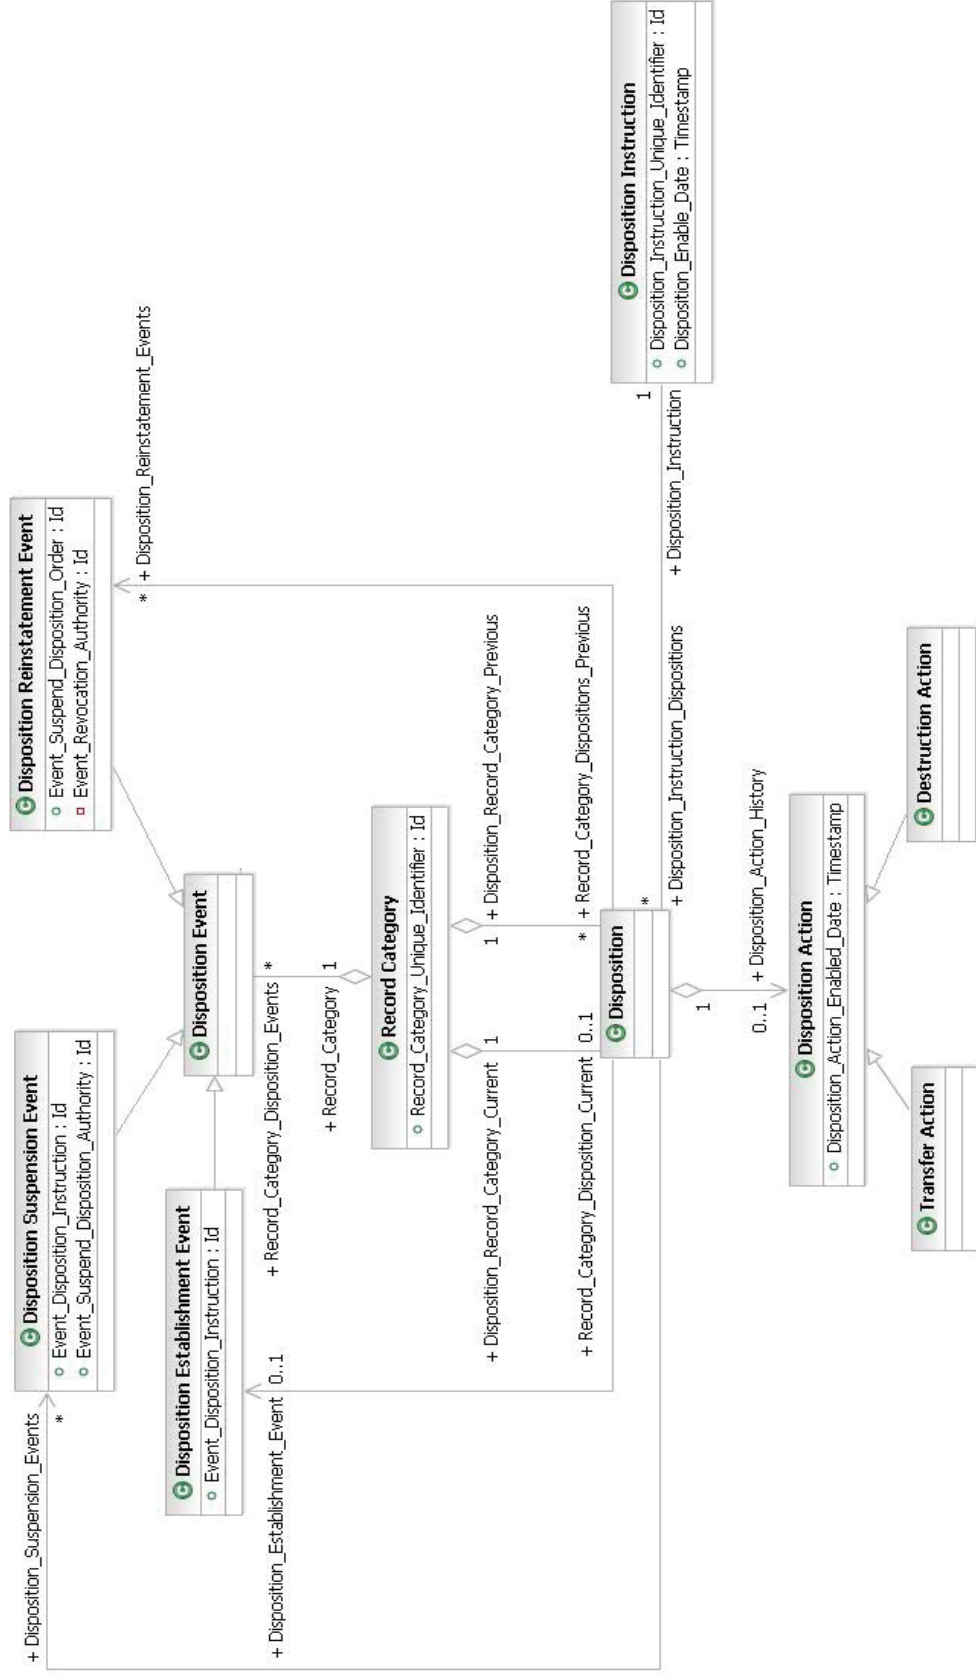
Disposition Instruction
Disposition_Instruction_Unique_Identifier : Id
Disposition_Enable_Date : Timestamp

Disposition Reinstatement Event
Event_Suspend_Disposition_Order : Id
Event_Revocation_Authority : Id

+ Disposition_Reinstatement_Events
*

Disposition Suspension Event
Event_Disposition_Instruction : Id
Event_Suspend_Disposition_Authority : Id

Disposition Event

Disposition Establishment Event
Event_Disposition_Instruction : Id

Record Category
Record_Category_Unique_Identifier : Id

Disposition

Disposition Action
Disposition_Action_Enabled_Date : Timestamp

Destruction Action

Transfer Action

+ Disposition_Suspension_Events
*
+ Disposition_Establishment_Event 0..1
+ Record_Category_Disposition_Events *
+ Record_Category 1
+ Disposition_Record_Category_Current 1
+ Disposition_Record_Category_Previous 1
+ Record_Category_Disposition_Current 0..1
+ Record_Category_Dispositions_Previous *
*
+ Disposition_Instruction_Dispositions
+ Disposition_Instruction
1
+ Disposition_Action_History
0..1
1